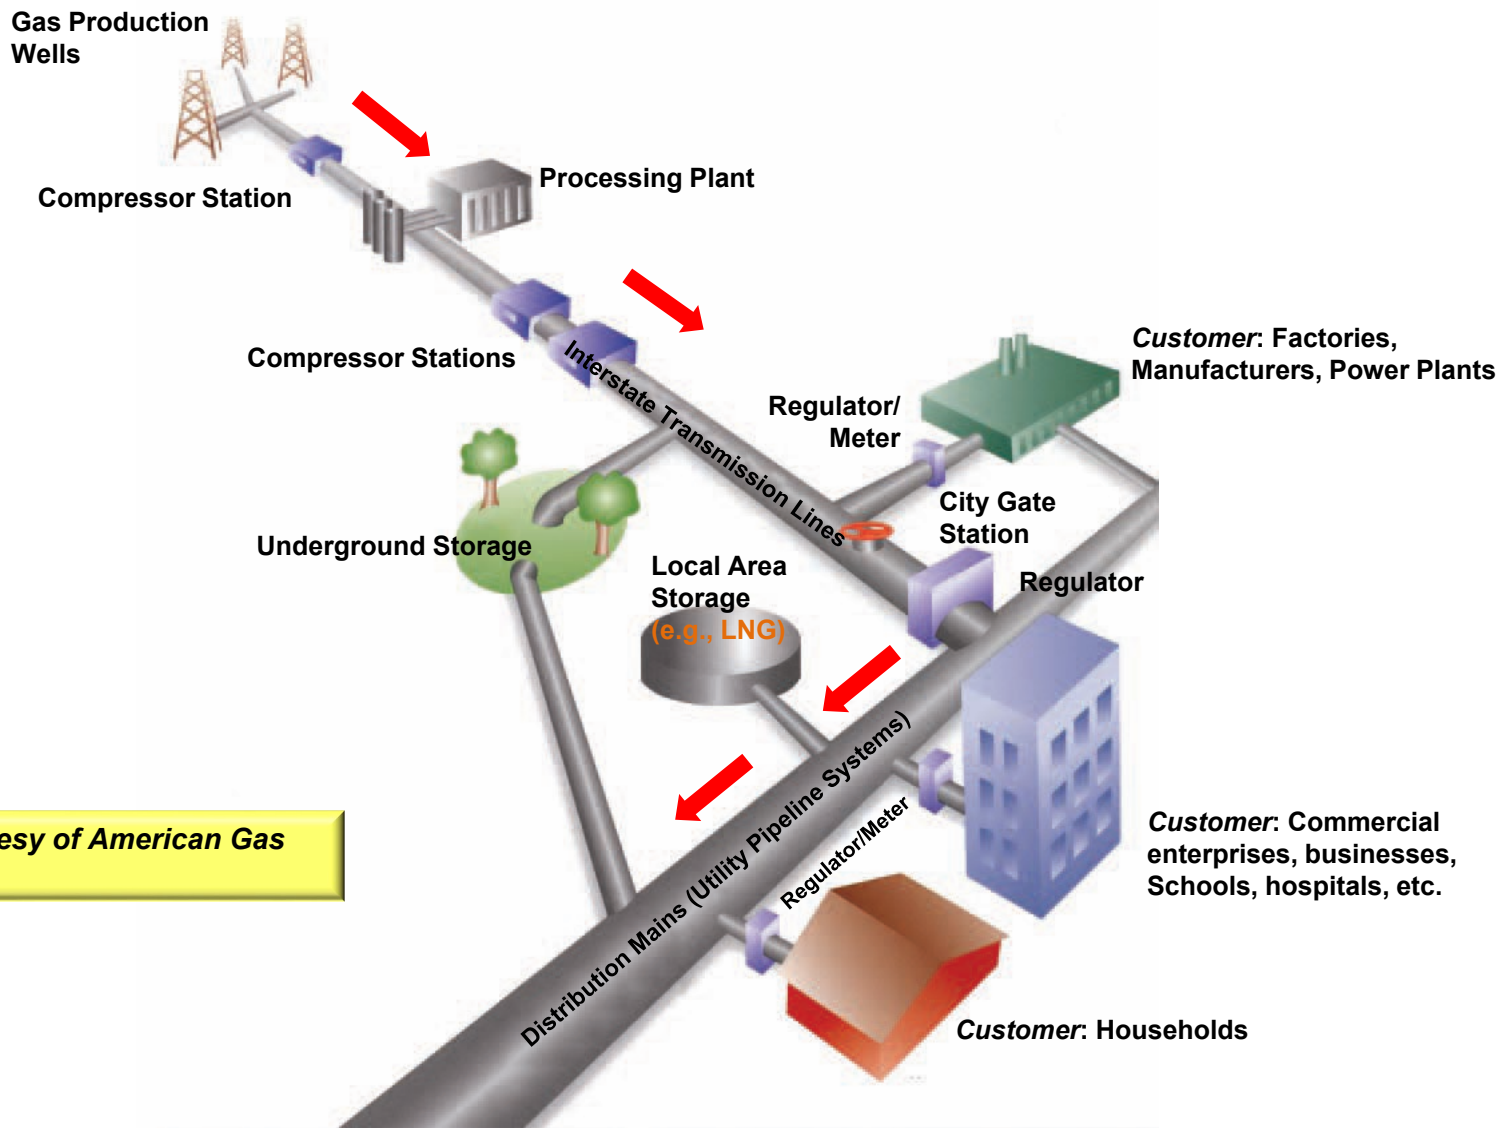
Gas Production Wells

Processing Plant

Compressor Station

Compressor Stations

Interstate Transmission Lines

Customer: Factories, Manufacturers, Power Plants

Regulator/ Meter

City Gate Station

Underground Storage

Local Area Storage (e.g., LNG)

Regulator

esy of American Gas

Distribution Mains (Utility Pipeline Systems)

Regulator/Meter

Customer: Commercial enterprises, businesses, Schools, hospitals, etc.

Customer: Households